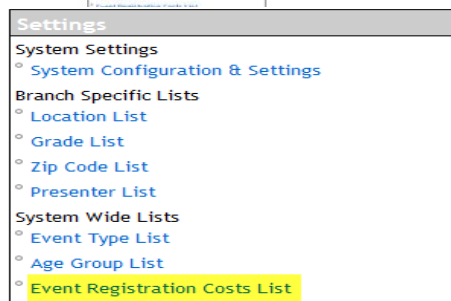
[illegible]

Settings

System Settings

System Configuration & Settings

Branch Specific Lists

Location List

Grade List

Zip Code List

Presenter List

System Wide Lists

Event Type List

Age Group List

Event Registration Costs List